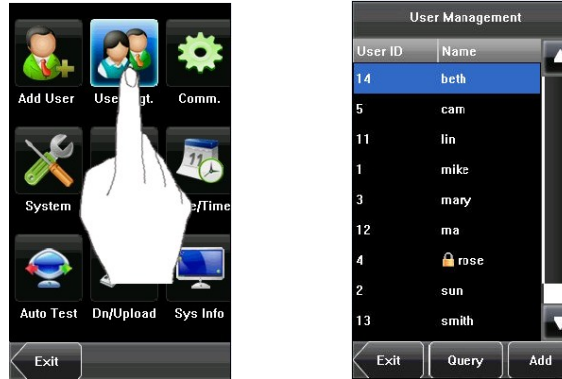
Add User
User Mgt.
Comm.
System
Date/Time
Auto Test
Dn/Upload
Sys Info
Exit

User Management

| User ID | Name |
|---|---|
| 14 | beth |
| 5 | cam |
| 11 | lin |
| 1 | mike |
| 3 | mary |
| 12 | ma |
| 4 | rose |
| 2 | sun |
| 13 | smith |

Exit
Query
Add